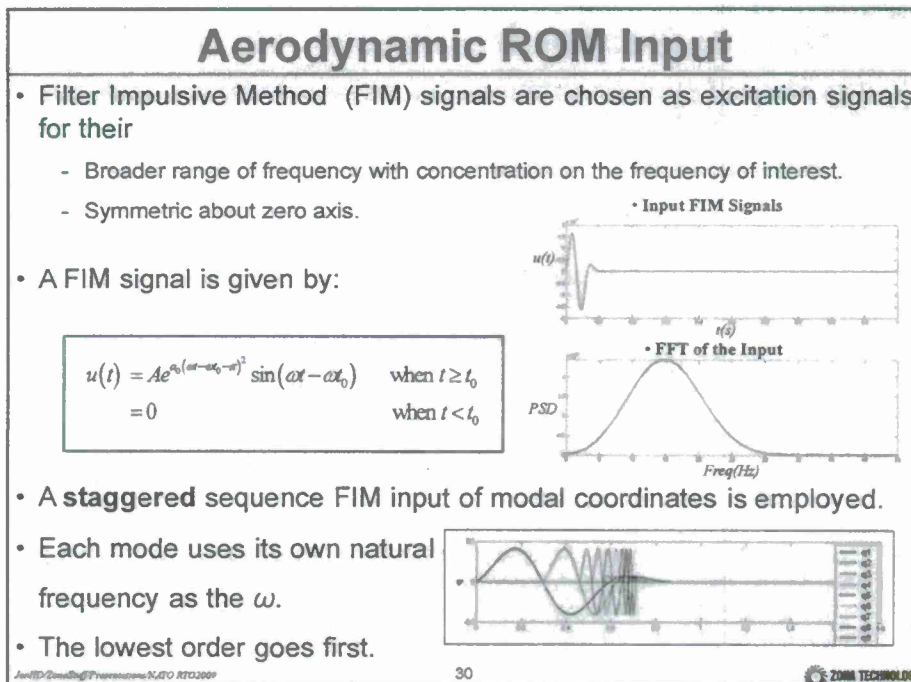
Aerodynamic ROM Input

• Filter Impulsive Method (FIM) signals are chosen as excitation signals for their

- Broader range of frequency with concentration on the frequency of interest.

- Symmetric about zero axis.

• Input FIM Signals

$u(t)$

$t(s)$

• A FIM signal is given by:

$u(t) = Ae^{a_0(\omega t - \omega t_0 - \pi)^2}\sin(\omega t - \omega t_0)$ when $t \geq t_0$
$= 0$ when $t < t_0$

• FFT of the Input

PSD

Freq(Hz)

• A **staggered** sequence FIM input of modal coordinates is employed.

• Each mode uses its own natural frequency as the $\omega$.

• The lowest order goes first.

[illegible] NATO RTO2009

30

ZONA TECHNOLO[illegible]